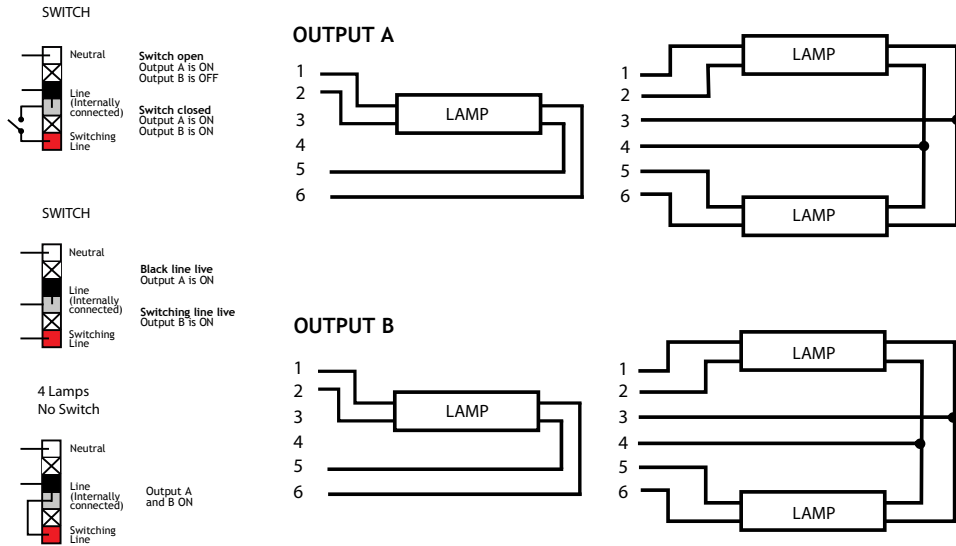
SWITCH

Neutral

Line (Internally connected)

Switching Line

Switch open
Output A is ON
Output B is OFF

Switch closed
Output A is ON
Output B is ON

SWITCH

Neutral

Line (Internally connected)

Switching Line

Black line live
Output A is ON

Switching line live
Output B is ON

4 Lamps
No Switch

Neutral

Line (Internally connected)

Switching Line

Output A and B ON

OUTPUT A

1
2
3
4
5
6

LAMP

1
2
3
4
5
6

LAMP

LAMP

OUTPUT B

1
2
3
4
5
6

LAMP

1
2
3
4
5
6

LAMP

LAMP